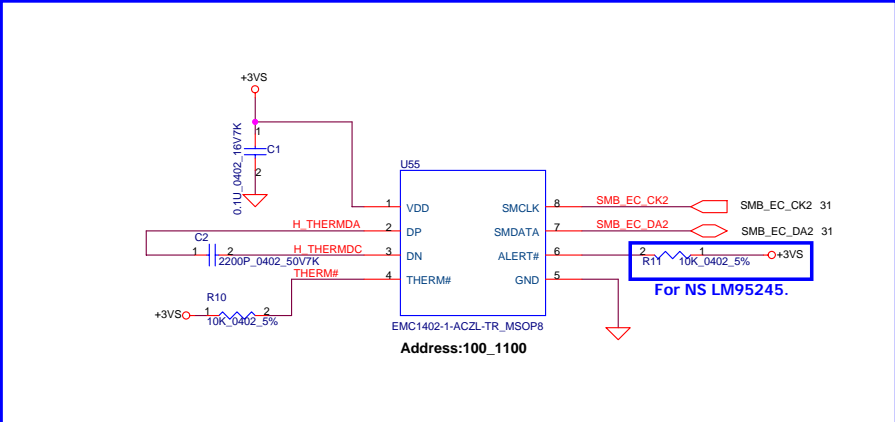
+3VS

1
0.1U_0402_16V7K
C1
2

U55
1 VDD
2 DP
3 DN
4 THERM#
SMCLK 8
SMDATA 7
ALERT# 6
GND 5

H_THERMDA
H_THERMDC
THERM#
C2
1 2
2200P_0402_50V7K

SMB_EC_CK2
SMB_EC_DA2
SMB_EC_CK2 31
SMB_EC_DA2 31

2 1
R11 10K_0402_5%
+3VS
For NS LM95245.

R10
+3VS 1 2
10K_0402_5%

EMC1402-1-ACZL-TR_MSOP8
Address:100_1100